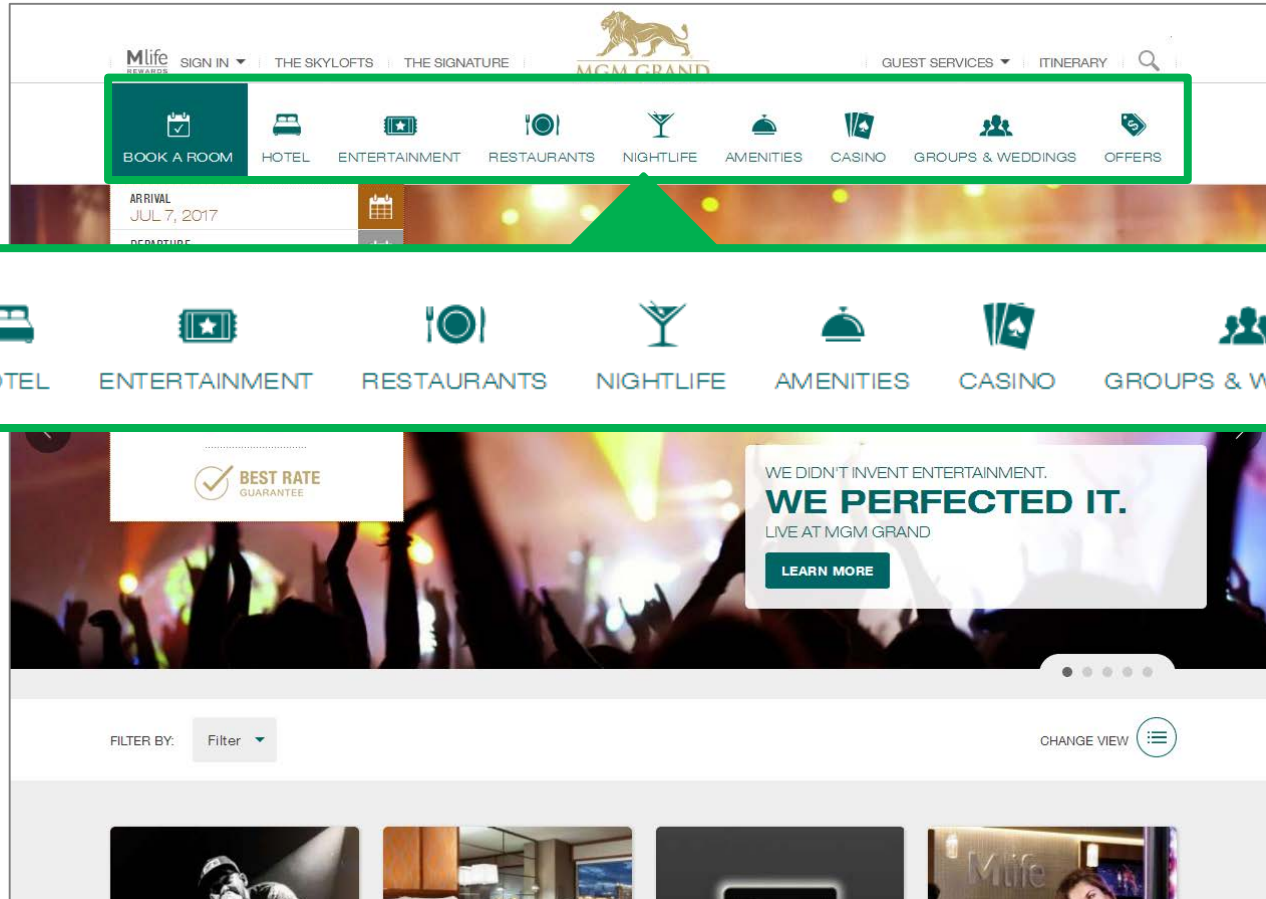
Mlife REWARDS SIGN IN THE SKYLOFTS THE SIGNATURE MGM GRAND GUEST SERVICES ITINERARY

BOOK A ROOM HOTEL ENTERTAINMENT RESTAURANTS NIGHTLIFE AMENITIES CASINO GROUPS & WEDDINGS OFFERS

ARRIVAL
JUL 7, 2017
DEPARTURE

OTEL ENTERTAINMENT RESTAURANTS NIGHTLIFE AMENITIES CASINO GROUPS & W

BEST RATE GUARANTEE

WE DIDN'T INVENT ENTERTAINMENT.
WE PERFECTED IT.
LIVE AT MGM GRAND
LEARN MORE

FILTER BY: Filter

CHANGE VIEW

Mlife